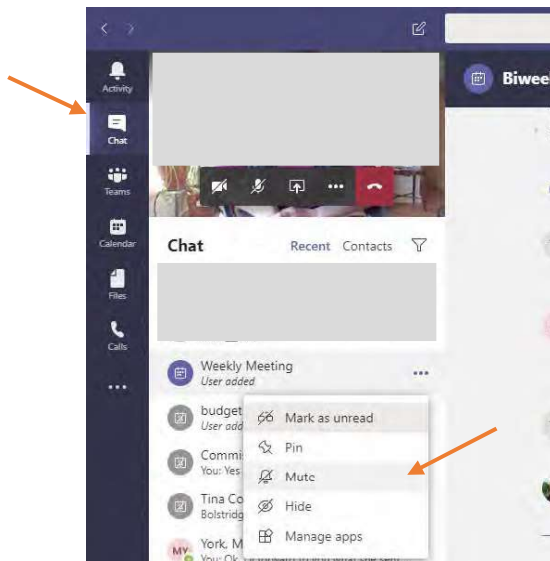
Activity

Chat

Teams

Calendar

Files

Calls

...

Biwee

Chat Recent Contacts

Weekly Meeting
User added

budget
User add

Commis
You: Yes

Tina Co
Bolstridg

MY York, M
You: Ok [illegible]

Mark as unread

Pin

Mute

Hide

Manage apps